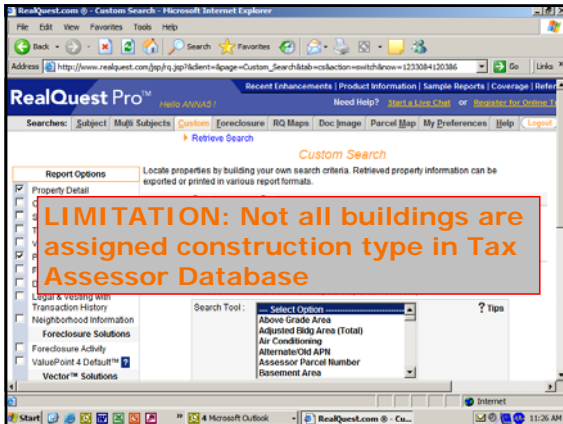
RealQuest.com ® - Custom Search - Microsoft Internet Explorer

File Edit View Favorites Tools Help

Back Search Favorites

Address http://www.realquest.com/jsp/rq.jsp?&client=&page=Custom_Search&tab=cs&action=switch&now=1233084120386 Go Links

RealQuest Pro™ Hello ANNAS!

Recent Enhancements | Product Information | Sample Reports | Coverage | Refer

Need Help? Start a Live Chat or Register for Online T

Searches: Subject Multi Subjects Custom Foreclosure RQ Maps Doc Image Parcel Map My Preferences Help Logout

Retrieve Search

Custom Search

Report Options

Property Detail

Locate properties by building your own search criteria. Retrieved property information can be exported or printed in various report formats.

LIMITATION: Not all buildings are assigned construction type in Tax Assessor Database

Legal & Vesting with Transaction History

Neighborhood Information

Foreclosure Solutions

Foreclosure Activity

ValuePoint 4 Default™

Vector™ Solutions

Search Tool :

--- Select Option ---

Above Grade Area

Adjusted Bldg Area (Total)

Air Conditioning

Alternate/Old APN

Assessor Parcel Number

Basement Area

? Tips

Internet

Start 4 Microsoft Outlook RealQuest.com ® - Cu... 11:26 AM